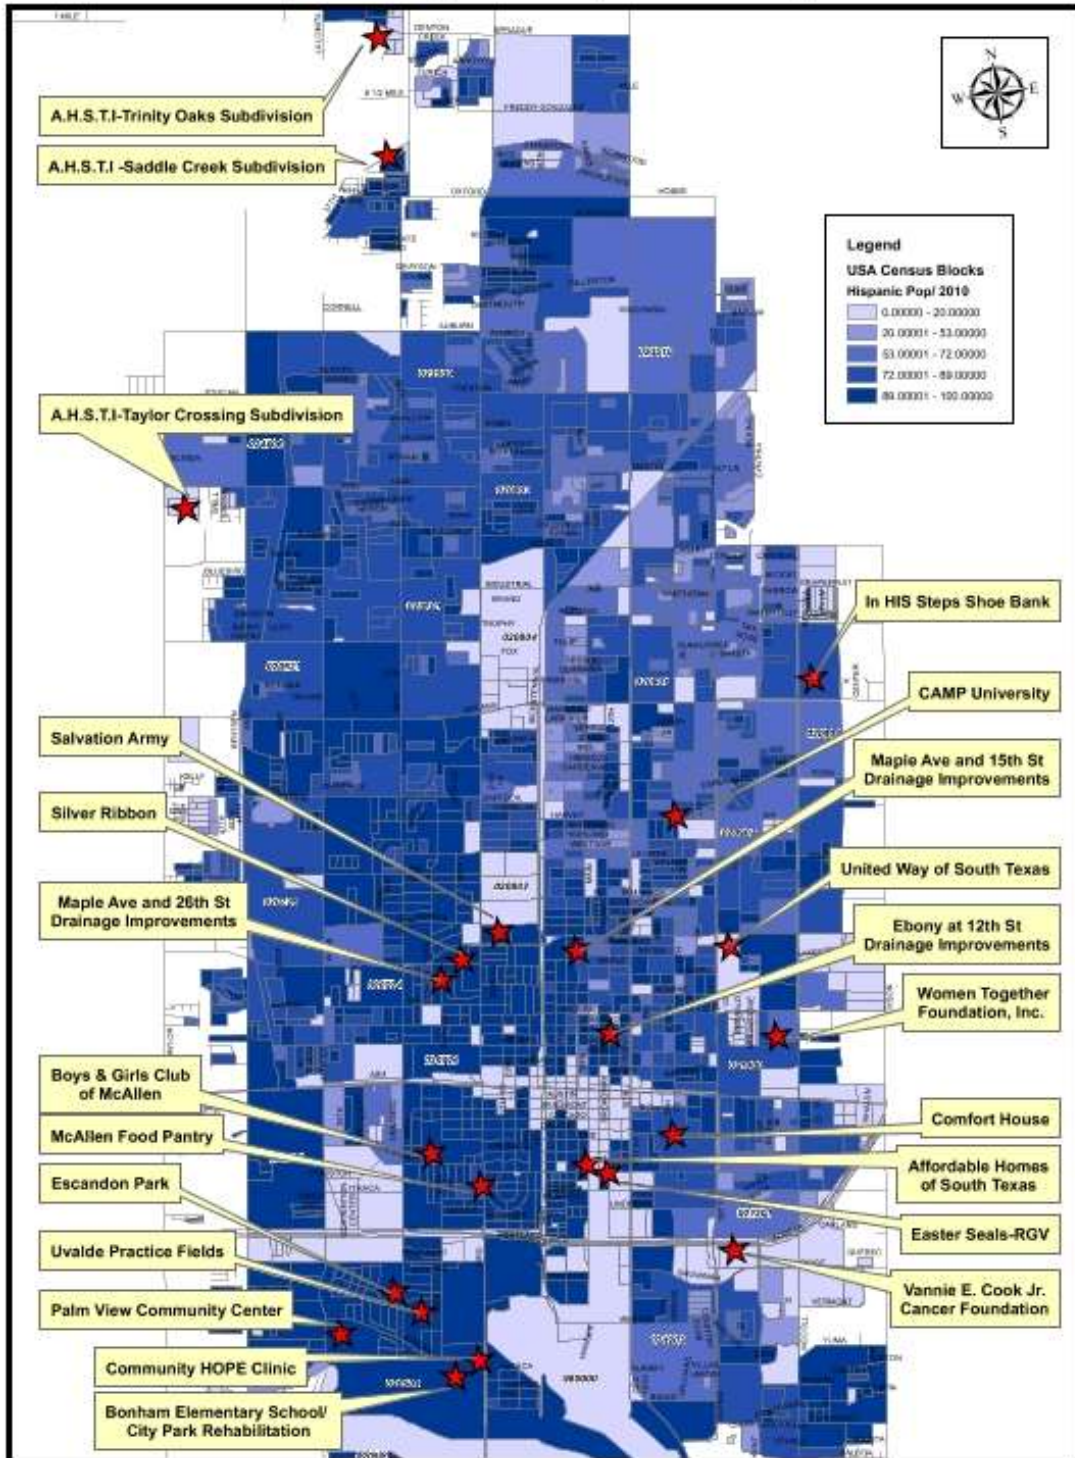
N
W
E
S

Legend
USA Census Blocks
Hispanic Pop/ 2010
0.00000 - 20.00000
20.00001 - 53.00000
53.00001 - 72.00000
72.00001 - 89.00000
89.00001 - 100.00000

A.H.S.T.I-Trinity Oaks Subdivision
A.H.S.T.I -Saddle Creek Subdivision
A.H.S.T.I-Taylor Crossing Subdivision
In HIS Steps Shoe Bank
CAMP University
Salvation Army
Maple Ave and 15th St Drainage Improvements
Silver Ribbon
United Way of South Texas
Maple Ave and 26th St Drainage Improvements
Ebony at 12th St Drainage Improvements
Women Together Foundation, Inc.
Boys & Girls Club of McAllen
Comfort House
McAllen Food Pantry
Affordable Homes of South Texas
Escandon Park
Easter Seals-RGV
Uvalde Practice Fields
Vannie E. Cook Jr. Cancer Foundation
Palm View Community Center
Community HOPE Clinic
Bonham Elementary School/ City Park Rehabilitation